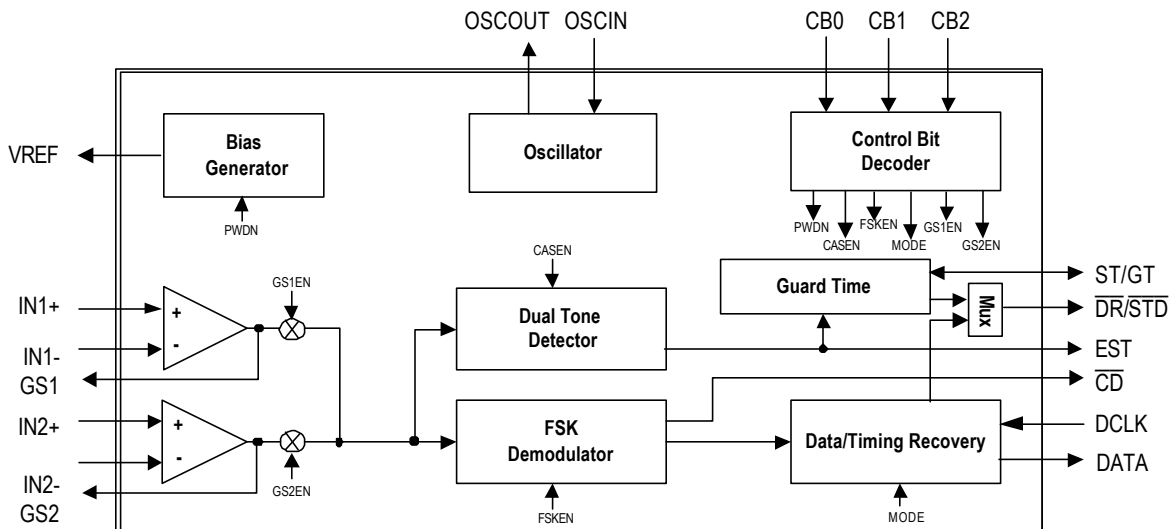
OSCOUT OSCIN

CB0 CB1 CB2

VREF

Bias Generator

PWDN

Oscillator

Control Bit Decoder

PWDN CASEN FSKEN MODE GS1EN GS2EN

CASEN

GS1EN

IN1+

+

-

IN1-

GS1

Dual Tone Detector

Guard Time

Mux

ST/GT

$\overline{DR}/\overline{STD}$

EST

$\overline{CD}$

IN2+

+

-

IN2-

GS2

GS2EN

FSK Demodulator

FSKEN

Data/Timing Recovery

MODE

DCLK

DATA